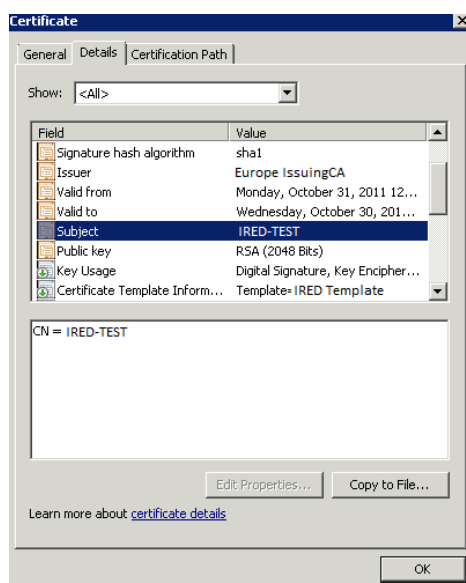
Certificate

General | Details | Certification Path

Show: <All>

| Field | Value |
|---|---|
| Signature hash algorithm | sha1 |
| Issuer | Europe IssuingCA |
| Valid from | Monday, October 31, 2011 12... |
| Valid to | Wednesday, October 30, 201... |
| Subject | IRED-TEST |
| Public key | RSA (2048 Bits) |
| Key Usage | Digital Signature, Key Encipher... |
| Certificate Template Inform... | Template=IRED Template |

CN = IRED-TEST

Edit Properties... Copy to File...

Learn more about certificate details

OK